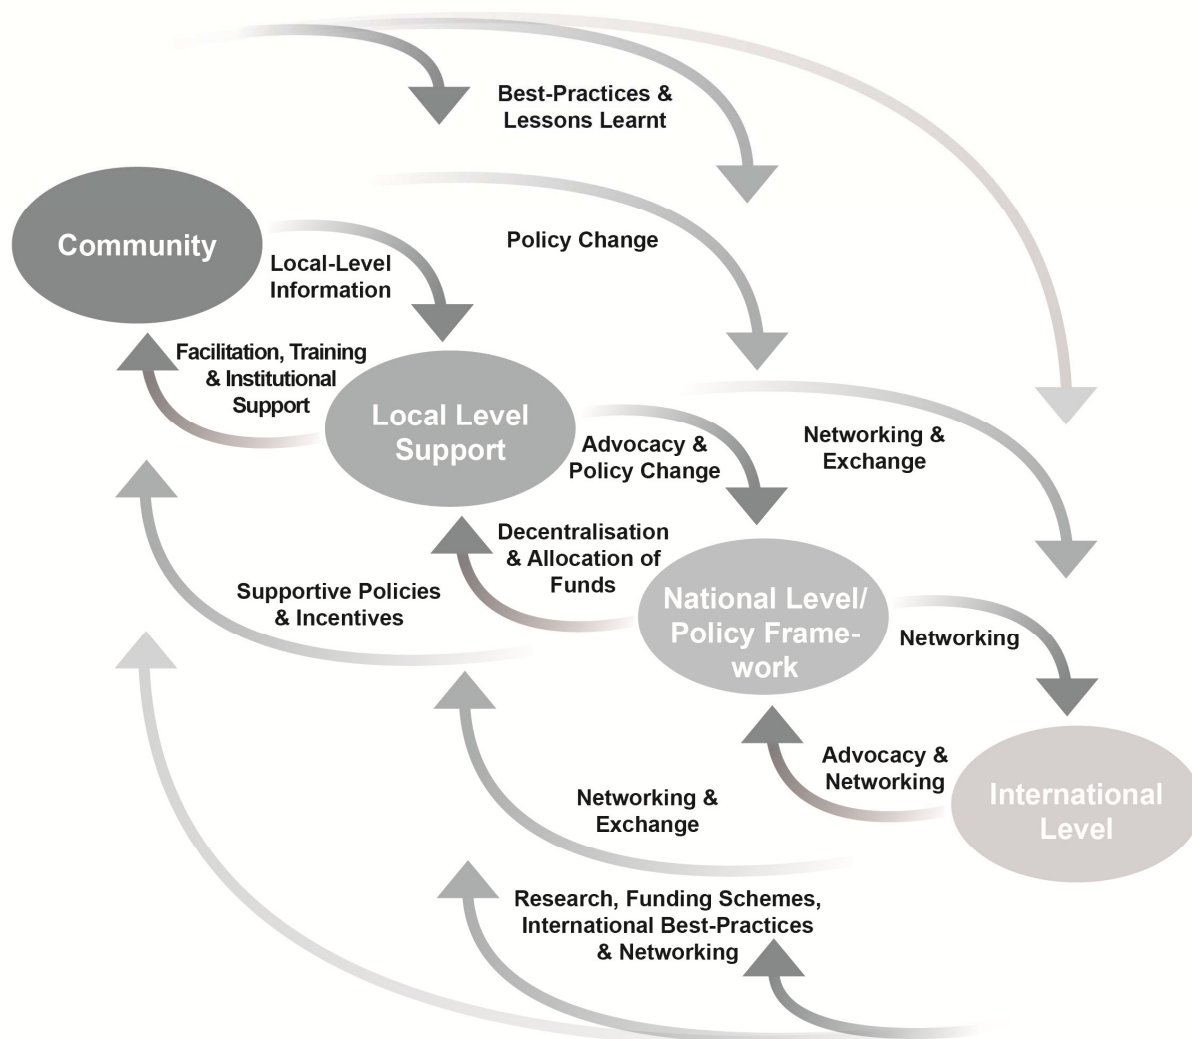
Best-Practices & Lessons Learnt

Community

Policy Change

Local-Level Information

Facilitation, Training & Institutional Support

Local Level Support

Advocacy & Policy Change

Networking & Exchange

Decentralisation & Allocation of Funds

Supportive Policies & Incentives

National Level/ Policy Framework

Networking

Advocacy & Networking

Networking & Exchange

International Level

Research, Funding Schemes, International Best-Practices & Networking